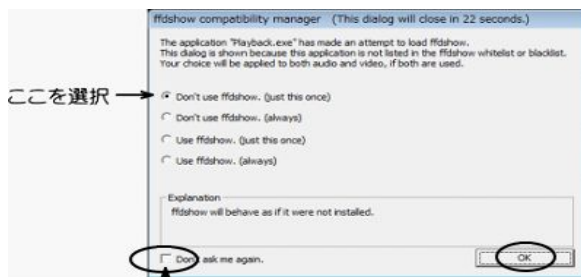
ffdshow compatibility manager (This dialog will close in 22 seconds.)

The application "Playback.exe" has made an attempt to load ffdshow.
This dialog is shown because this application is not listed in the ffdshow whitelist or blacklist.
Your choice will be applied to both audio and video, if both are used.

ここを選択

Don't use ffdshow. (just this once)

Don't use ffdshow. (always)

Use ffdshow. (just this once)

Use ffdshow. (always)

Explanation
ffdshow will behave as if it were not installed.

Don't ask me again.

OK